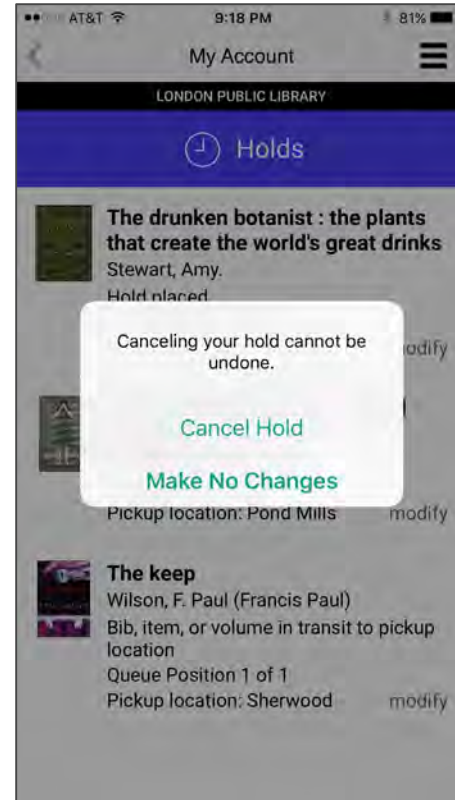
AT&T 9:18 PM 81%

My Account

LONDON PUBLIC LIBRARY

Holds

The drunken botanist : the plants that create the world's great drinks
Stewart, Amy.
Hold placed

odify

Canceling your hold cannot be undone.

Cancel Hold

Make No Changes

Pickup location: Pond Mills modify

The keep
Wilson, F. Paul (Francis Paul)
Bib, item, or volume in transit to pickup location
Queue Position 1 of 1
Pickup location: Sherwood modify